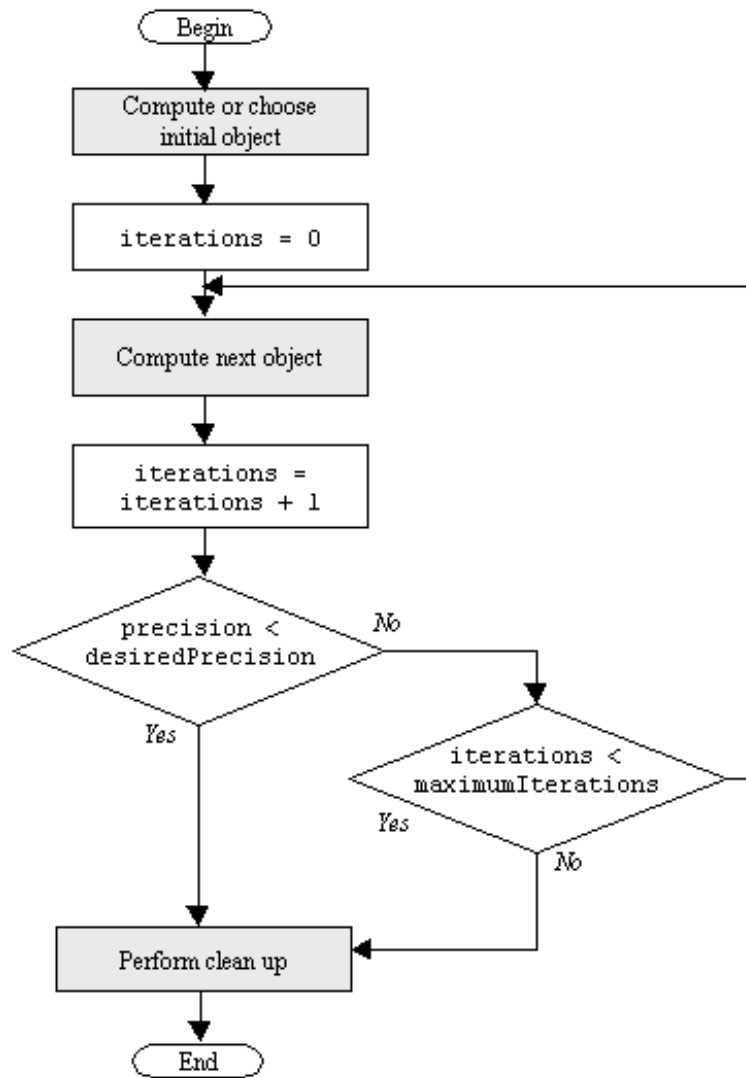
Begin

Compute or choose initial object

iterations = 0

Compute next object

iterations = iterations + 1

precision < desiredPrecision

No

Yes

iterations < maximumIterations

Yes

No

Perform clean up

End